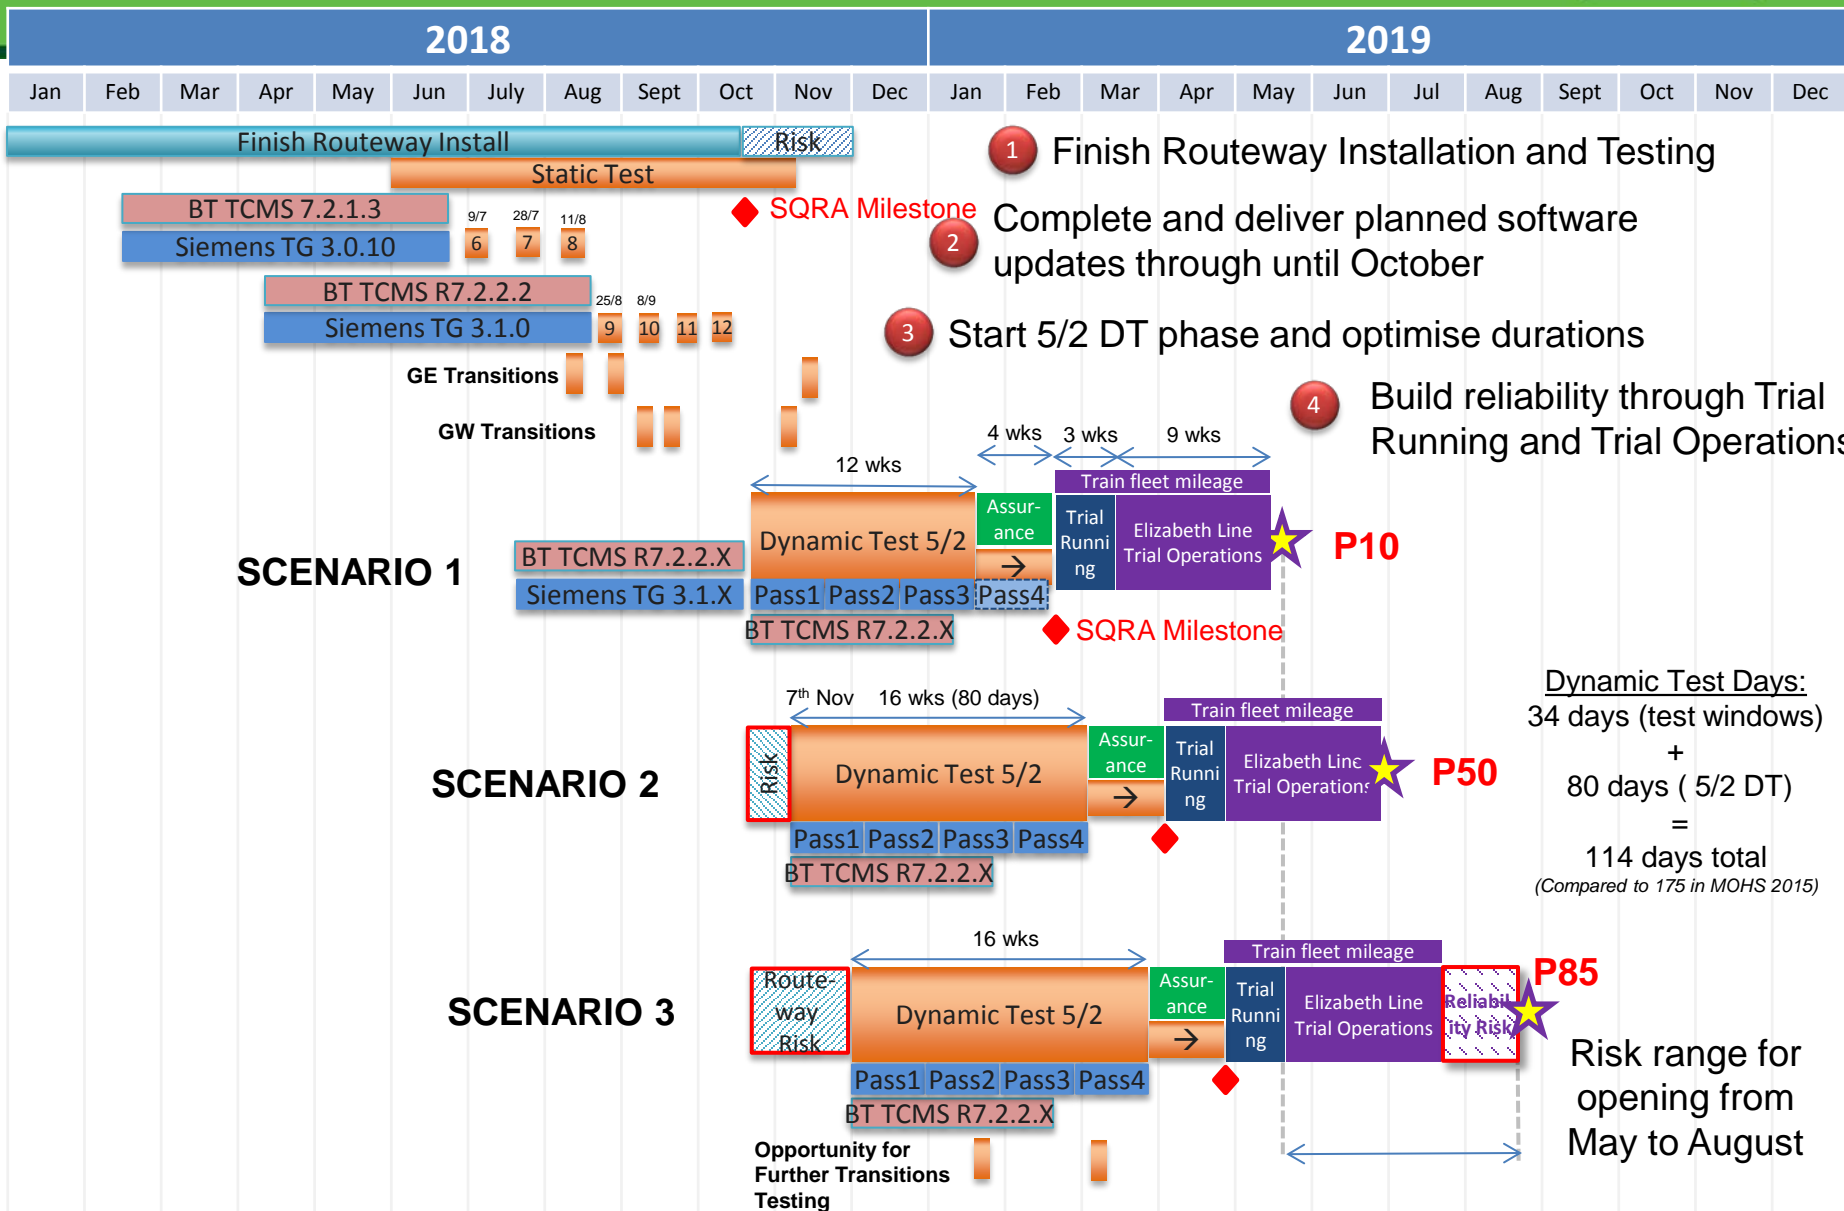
2018

2019

| Jan | Feb | Mar | Apr | May | Jun | July | Aug | Sept | Oct | Nov | Dec | Jan | Feb | Mar | Apr | May | Jun | Jul | Aug | Sept | Oct | Nov | Dec |
|---|---|---|---|---|---|---|---|---|---|---|---|---|---|---|---|---|---|---|---|---|---|---|---|

Finish Routeway Install

Risk

Static Test

BT TCMS 7.2.1.3

Siemens TG 3.0.10

9/7 28/7 11/8

6 7 8

SQRA Milestone

BT TCMS R7.2.2.2

Siemens TG 3.1.0

25/8 8/9

9 10 11 12

GE Transitions

GW Transitions

1 Finish Routeway Installation and Testing

2 Complete and deliver planned software updates through until October

3 Start 5/2 DT phase and optimise durations

4 Build reliability through Trial Running and Trial Operations

4 wks 3 wks 9 wks

12 wks

Train fleet mileage

SCENARIO 1

BT TCMS R7.2.2.X

Siemens TG 3.1.X

Dynamic Test 5/2

Assur-ance

Trial Runni ng

Elizabeth Line Trial Operations

P10

Pass1 Pass2 Pass3 Pass4

BT TCMS R7.2.2.X

SQRA Milestone

7th Nov 16 wks (80 days)

Train fleet mileage

SCENARIO 2

Risk

Dynamic Test 5/2

Assur-ance

Trial Runni ng

Elizabeth Line Trial Operations

P50

Pass1 Pass2 Pass3 Pass4

BT TCMS R7.2.2.X

Dynamic Test Days:
34 days (test windows)
+
80 days ( 5/2 DT)
=
114 days total
(Compared to 175 in MOHS 2015)

16 wks

Train fleet mileage

SCENARIO 3

Route-way Risk

Dynamic Test 5/2

Assur-ance

Trial Runni ng

Elizabeth Line Trial Operations

Reliabil ity Risk

P85

Pass1 Pass2 Pass3 Pass4

BT TCMS R7.2.2.X

Risk range for opening from May to August

Opportunity for Further Transitions Testing